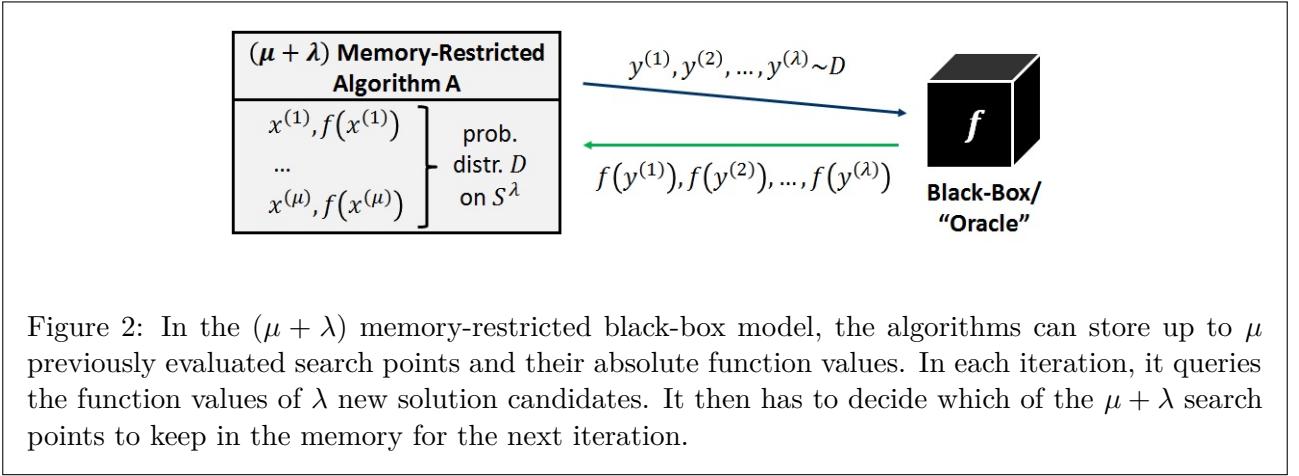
$(\mu+\lambda)$ Memory-Restricted Algorithm A

$x^{(1)}, f(x^{(1)})$
...
$x^{(\mu)}, f(x^{(\mu)})$

prob. distr. $D$ on $S^{\lambda}$

$y^{(1)}, y^{(2)}, \dots, y^{(\lambda)} \sim D$

$f(y^{(1)}), f(y^{(2)}), \dots, f(y^{(\lambda)})$

$f$

Black-Box/ "Oracle"

Figure 2: In the $(\mu+\lambda)$ memory-restricted black-box model, the algorithms can store up to $\mu$ previously evaluated search points and their absolute function values. In each iteration, it queries the function values of $\lambda$ new solution candidates. It then has to decide which of the $\mu+\lambda$ search points to keep in the memory for the next iteration.